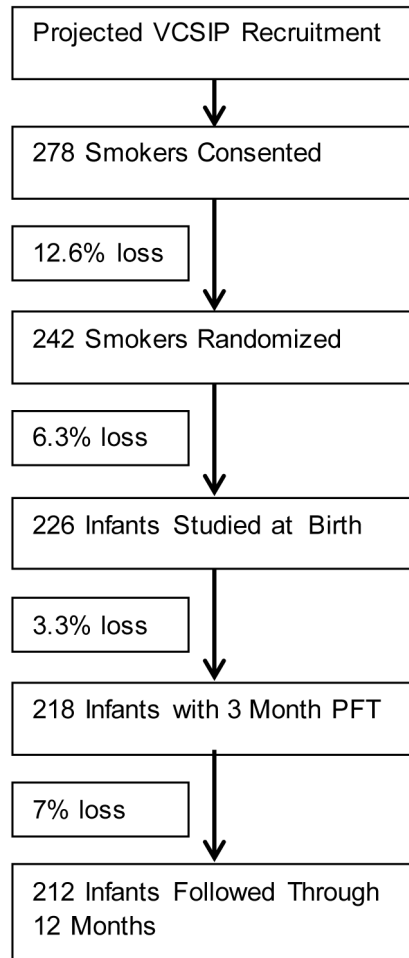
Projected VCSIP Recruitment

278 Smokers Consented

12.6% loss

242 Smokers Randomized

6.3% loss

226 Infants Studied at Birth

3.3% loss

218 Infants with 3 Month PFT

7% loss

212 Infants Followed Through 12 Months